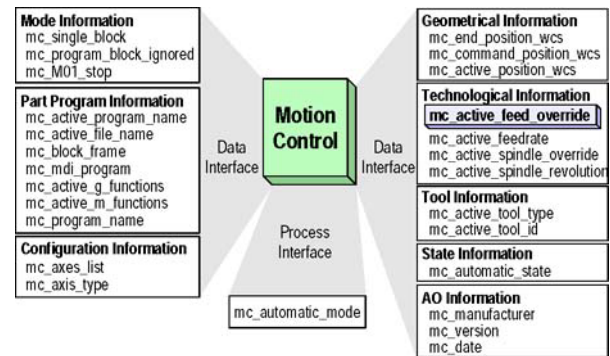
Mode Information
mc_single_block
mc_program_block_ignored
mc_M01_stop

Part Program Information
mc_active_program_name
mc_active_file_name
mc_block_frame
mc_mdi_program
mc_active_g_functions
mc_active_m_functions
mc_program_name

Configuration Information
mc_axes_list
mc_axis_type

Data Interface

Motion Control

Process Interface

mc_automatic_mode

Data Interface

Geometrical Information
mc_end_position_wcs
mc_command_position_wcs
mc_active_position_wcs

Technological Information
mc_active_feed_override
mc_active_feedrate
mc_active_spindle_override
mc_active_spindle_revolution

Tool Information
mc_active_tool_type
mc_active_tool_id

State Information
mc_automatic_state

AO Information
mc_manufacturer
mc_version
mc_date